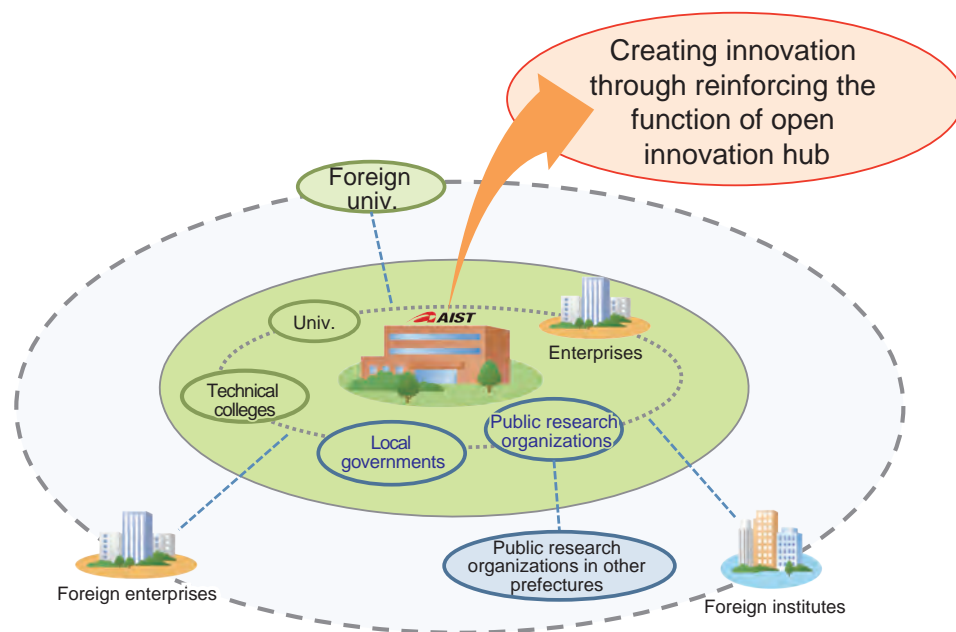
Creating innovation through reinforcing the function of open innovation hub

Foreign univ.

AIST

Univ.

Enterprises

Technical colleges

Public research organizations

Local governments

Public research organizations in other prefectures

Foreign enterprises

Foreign institutes